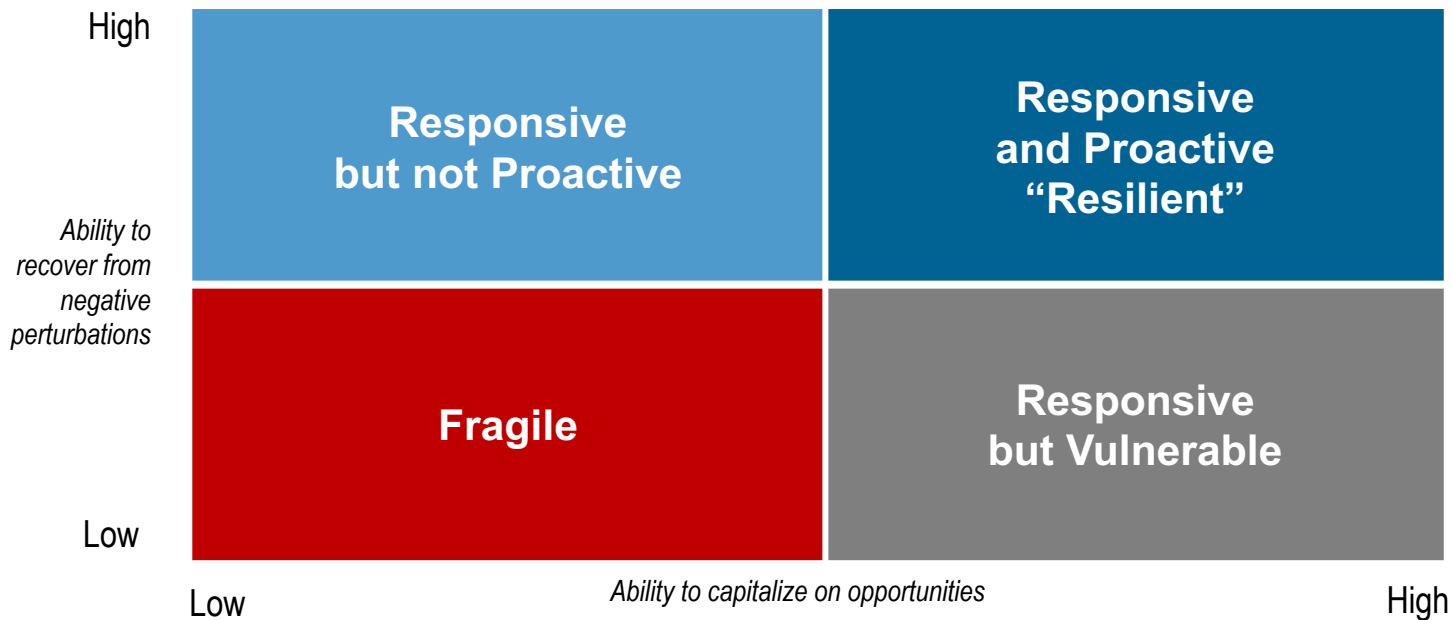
High

Ability to recover from negative perturbations

Low

Responsive but not Proactive

Responsive and Proactive "Resilient"

Fragile

Responsive but Vulnerable

Low

Ability to capitalize on opportunities

High